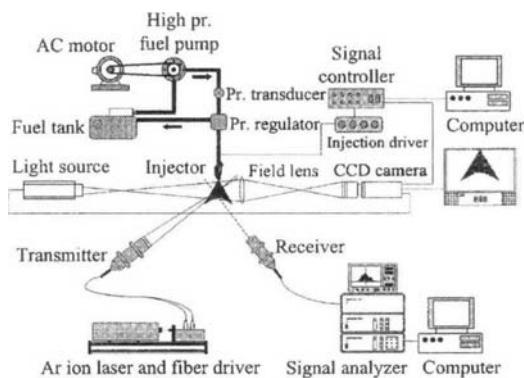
High pr. fuel pump
AC motor
Signal controller
Pr. transducer
Computer
Fuel tank
Pr. regulator
Injection driver
Light source
Injector
Field lens
CCD camera
Transmitter
Receiver
Ar ion laser and fiber driver
Signal analyzer
Computer